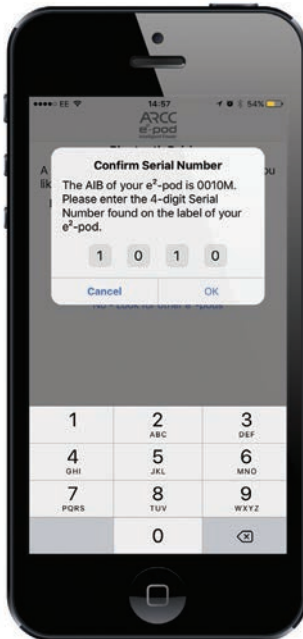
●●●●○ EE 14:57 54%

ARCC e²-pod

Confirm Serial Number

The AIB of your e²-pod is 0010M. Please enter the 4-digit Serial Number found on the label of your e²-pod.

1 0 1 0

Cancel OK

A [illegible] ou lik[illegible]

No - Look for other e²-pods

1
2 ABC
3 DEF
4 GHI
5 JKL
6 MNO
7 PQRS
8 TUV
9 WXYZ
0